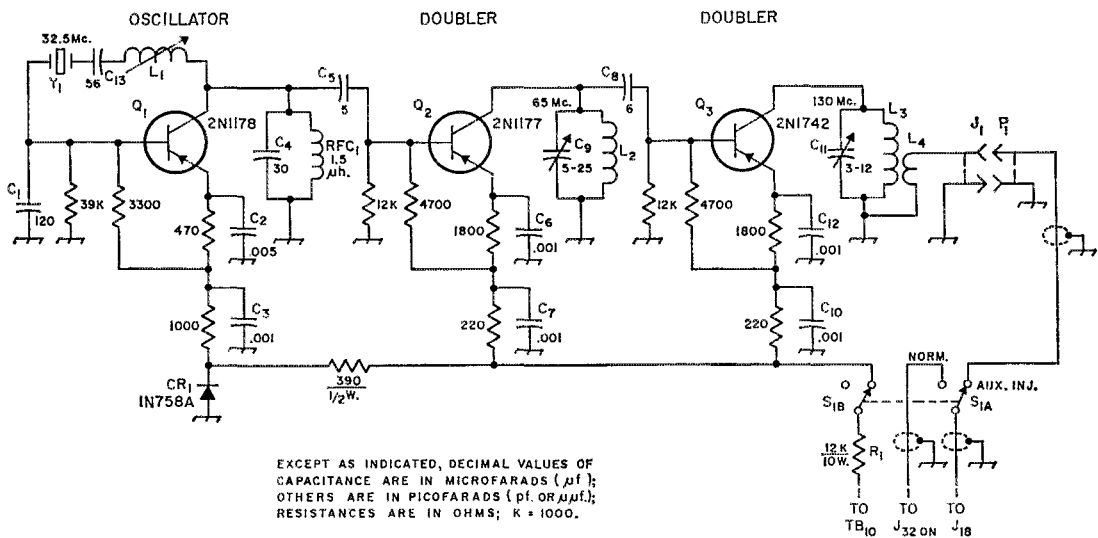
OSCILLATOR

DOUBLER

DOUBLER

32.5Mc.

$Y_1$

56

$C_{13}$

$L_1$

$Q_1$

2N1178

$C_4$

30

$RFC_1$

1.5 $\mu$h.

$C_5$

5

$Q_2$

2N1177

65 Mc.

$C_9$

5-25

$L_2$

$C_8$

6

$Q_3$

2N1742

130 Mc.

$L_3$

$C_{11}$

3-12

$L_4$

$J_1$

$P_1$

$C_1$

120

39K

3300

470

$C_2$

.005

12K

4700

1800

$C_6$

.001

12K

4700

1800

$C_{12}$

.001

1000

$C_3$

.001

220

$C_7$

.001

220

$C_{10}$

.001

$CR_1$

IN758A

390

1/2 W.

NORM.

O

AUX. INJ.

$S_{1B}$

$S_{1A}$

12 K

10 W.

$R_1$

EXCEPT AS INDICATED, DECIMAL VALUES OF CAPACITANCE ARE IN MICROFARADS ($\mu$f); OTHERS ARE IN PICOFARADS (pf. OR $\mu\mu$f.); RESISTANCES ARE IN OHMS; K = 1000.

TO $TB_{10}$

TO $J_{32}$ ON

TO $J_{18}$